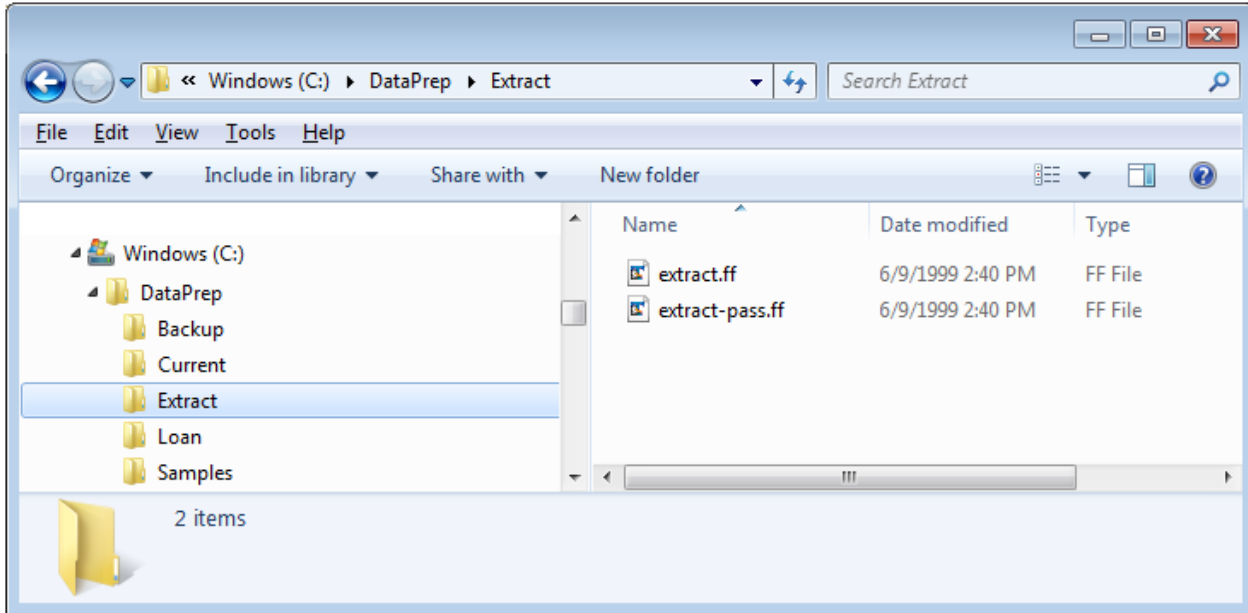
« Windows (C:) ▸ DataPrep ▸ Extract

Search Extract

File Edit View Tools Help

Organize ▾ Include in library ▾ Share with ▾ New folder

Windows (C:)
DataPrep
Backup
Current
Extract
Loan
Samples

| Name | Date modified | Type |
|---|---|---|
| extract.ff | 6/9/1999 2:40 PM | FF File |
| extract-pass.ff | 6/9/1999 2:40 PM | FF File |

2 items